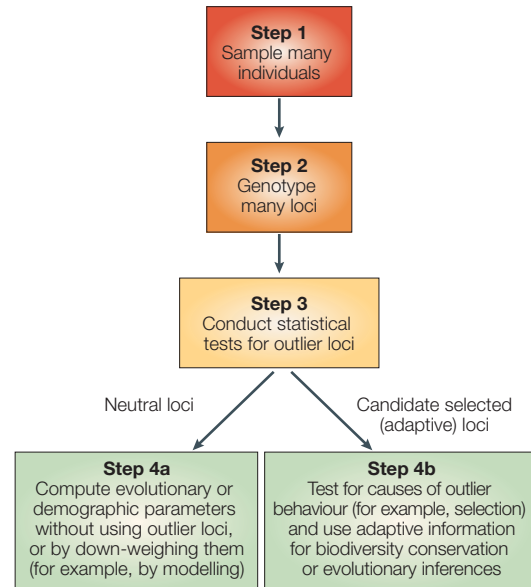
Step 1
Sample many individuals

Step 2
Genotype many loci

Step 3
Conduct statistical tests for outlier loci

Neutral loci

Candidate selected (adaptive) loci

Step 4a
Compute evolutionary or demographic parameters without using outlier loci, or by down-weighing them (for example, by modelling)

Step 4b
Test for causes of outlier behaviour (for example, selection) and use adaptive information for biodiversity conservation or evolutionary inferences